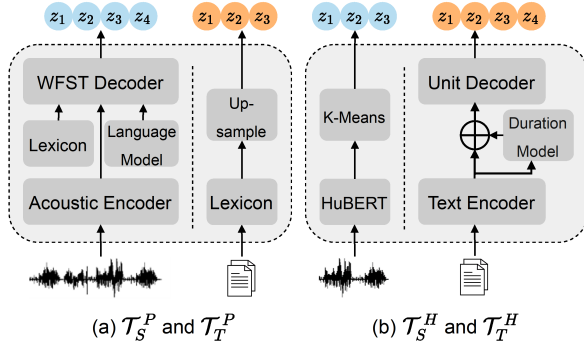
$z_1$ $z_2$ $z_3$ $z_4$

$z_1$ $z_2$ $z_3$

WFST Decoder

Lexicon

Language Model

Acoustic Encoder

Up-sample

Lexicon

(a) $\mathcal{T}_S^P$ and $\mathcal{T}_T^P$

$z_1$ $z_2$ $z_3$

$z_1$ $z_2$ $z_3$ $z_4$

K-Means

HuBERT

Unit Decoder

Duration Model

Text Encoder

(b) $\mathcal{T}_S^H$ and $\mathcal{T}_T^H$